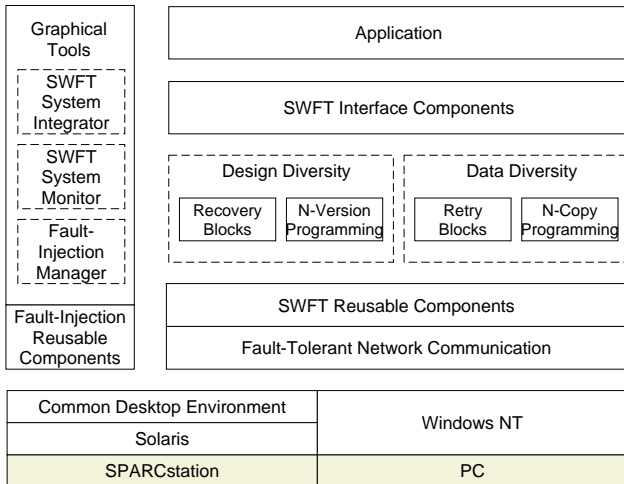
Graphical Tools

SWFT System Integrator

SWFT System Monitor

Fault-Injection Manager

Fault-Injection Reusable Components

Application

SWFT Interface Components

Design Diversity

Recovery Blocks

N-Version Programming

Data Diversity

Retry Blocks

N-Copy Programming

SWFT Reusable Components

Fault-Tolerant Network Communication

| Common Desktop Environment | Windows NT |
|---|---|
| Solaris | |
| SPARCstation | PC |